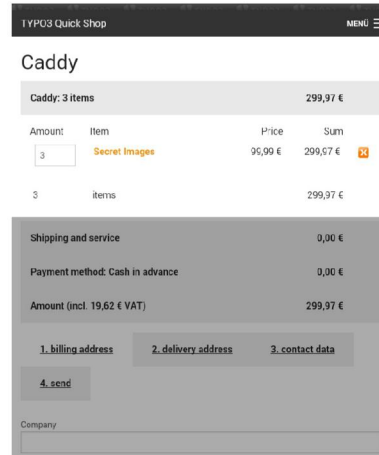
TYPO3 Quick Shop

MENÜ

Caddy

Caddy: 3 items 299,97 €

| Amount | Item | Price | Sum |
|---|---|---|---|
| 3 | Secret Images | 99,99 € | 299,97 € |
| 3 | items | | 299,97 € |

Shipping and service 0,00 €

Payment method: Cash in advance 0,00 €

Amount (incl. 19,62 € VAT) 299,97 €

1. billing address

2. delivery address

3. contact data

4. send

Company